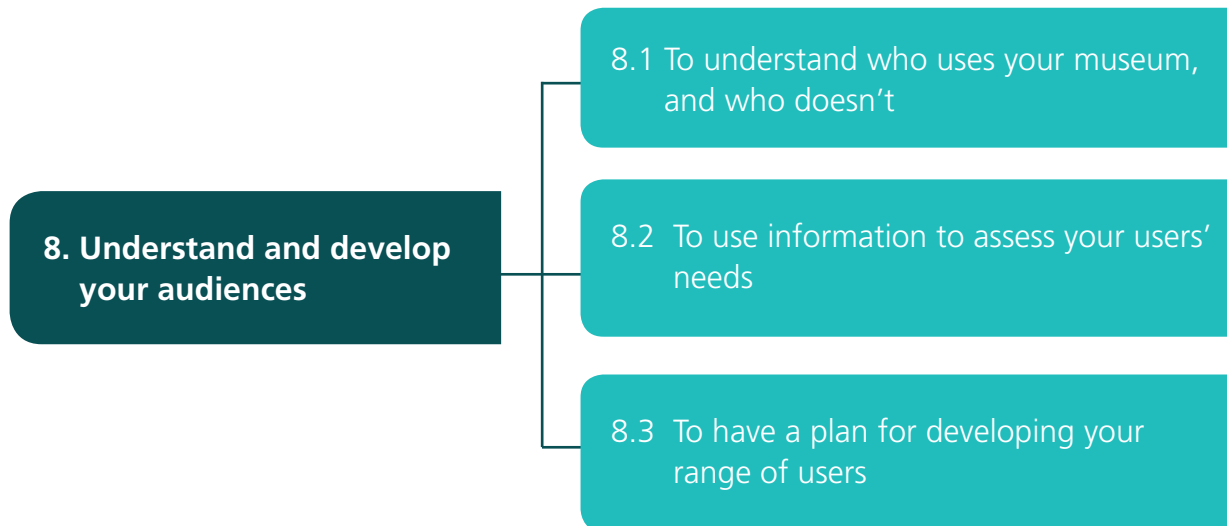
8. Understand and develop your audiences

8.1 To understand who uses your museum, and who doesn’t

8.2 To use information to assess your users’ needs

8.3 To have a plan for developing your range of users